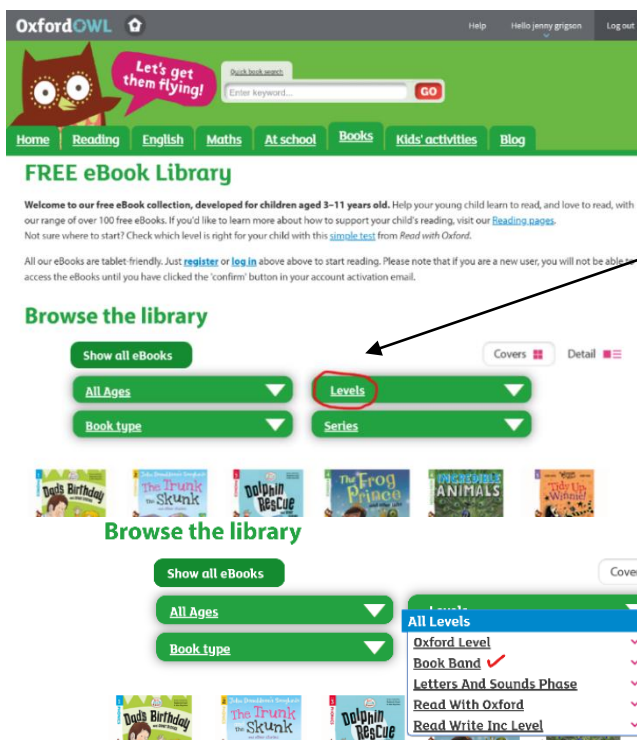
OxfordOWL

Help Hello jenny grigson Log out

Let's get them flying!

Quick book search

Enter keyword...

GO

Home Reading English Maths At school Books Kids' activities Blog

FREE eBook Library

Welcome to our free eBook collection, developed for children aged 3–11 years old. Help your young child learn to read, and love to read, with our range of over 100 free eBooks. If you'd like to learn more about how to support your child's reading, visit our Reading pages. Not sure where to start? Check which level is right for your child with this simple test from Read with Oxford.

All our eBooks are tablet-friendly. Just register or log in above above to start reading. Please note that if you are a new user, you will not be able to access the eBooks until you have clicked the 'confirm' button in your account activation email.

Browse the library

Show all eBooks

Covers Detail

All Ages

Levels

Book type

Series

Dad's Birthday

Julia Donaldson's Songbirds The Trunk and the Skunk

Dolphin Rescue

The Frog Prince

INCREDIBLE ANIMALS

Tidy Up, Winnie!

Browse the library

Show all eBooks

Cove

All Ages

Levels

Book type

All Levels

Oxford Level

Book Band

Letters And Sounds Phase

Read With Oxford

Read Write Inc Level

Dad's Birthday

Julia Donaldson's Songbirds The Trunk and the Skunk

Dolphin Rescue